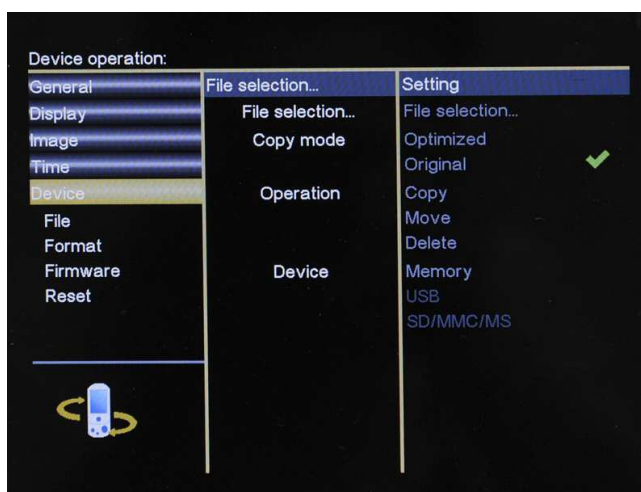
Device operation:

General
Display
Image
Time
Device
File
Format
Firmware
Reset

File selection...
File selection...
Copy mode

Operation

Device

Setting
File selection...
Optimized
Original
Copy
Move
Delete
Memory
USB
SD/MMC/MS